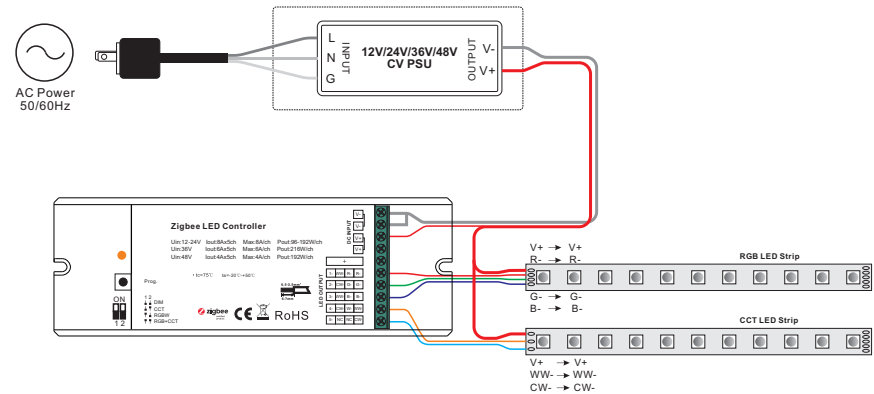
AC Power
50/60Hz

L
N
G
INPUT
12V/24V/36V/48V
CV PSU
OUTPUT
V-
V+

Zigbee LED Controller

Uin:12-24V Iout:8Ax5ch Max:8A/ch Pout:96-192W/ch
Uin:36V Iout:6Ax5ch Max:6A/ch Pout:216W/ch
Uin:48V Iout:4Ax5ch Max:4A/ch Pout:192W/ch

• tc=75℃ ta=-20℃~+50℃

Prog.

1 2
DIM
CCT
RGBW
RGB+CCT

ON
1 2

zigbee
CE
RoHS

DC INPUT
V-
V-
V+
V+

LED OUTPUT
+
R
G
B
WW
CW

V+ → V+
R- → R-
G- → G-
B- → B-
RGB LED Strip

CCT LED Strip
V+ → V+
WW- → WW-
CW- → CW-